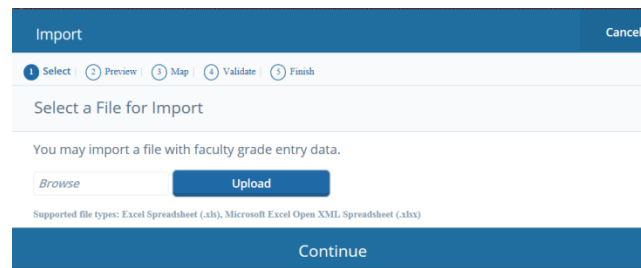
Import

Cancel

1 Select | 2 Preview | 3 Map | 4 Validate | 5 Finish

Select a File for Import

You may import a file with faculty grade entry data.

Browse

Upload

Supported file types: Excel Spreadsheet (.xls), Microsoft Excel Open XML Spreadsheet (.xlsx)

Continue